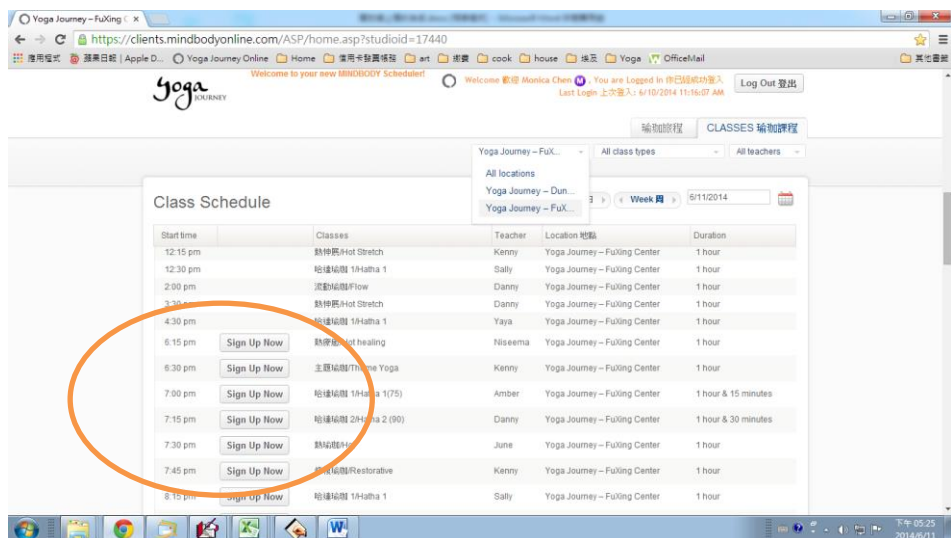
Yoga Journey – FuXing C ×

https://clients.mindbodyonline.com/ASP/home.asp?studioid=17440

應用程式 | 蘋果日報 | Apple D... | Yoga Journey Online | Home | 信用卡雙買積存 | art | 街路 | cook | house | 埃及 | Yoga | OfficeMail | 其他書籤

Yoga JOURNEY

Welcome to your new MINDBODY Scheduler!

Welcome 歡迎 Monica Chen M, You are Logged In 你已經成功登入
Last Login 上次登入: 6/10/2014 11:16:07 AM

Log Out 登出

瑜珈療程 | CLASSES 瑜珈課程

Yoga Journey – FuX... | All class types | All teachers

All locations
Yoga Journey – Dun...
Yoga Journey – FuX...

Class Schedule

日 | Week 週 | 6/11/2014

| Start time | | Classes | Teacher | Location 地點 | Duration |
|---|---|---|---|---|---|
| 12:15 pm | | 熱伸展/Hot Stretch | Kenny | Yoga Journey – FuXing Center | 1 hour |
| 12:30 pm | | 哈達瑜珈 1/Hatha 1 | Sally | Yoga Journey – FuXing Center | 1 hour |
| 2:00 pm | | 流動瑜珈/Flow | Danny | Yoga Journey – FuXing Center | 1 hour |
| 3:30 pm | | 熱伸展/Hot Stretch | Danny | Yoga Journey – FuXing Center | 1 hour |
| 4:30 pm | | 哈達瑜珈 1/Hatha 1 | Yaya | Yoga Journey – FuXing Center | 1 hour |
| 6:15 pm | Sign Up Now | 熱療癒/Hot healing | Niseema | Yoga Journey – FuXing Center | 1 hour |
| 6:30 pm | Sign Up Now | 主題瑜珈/Theme Yoga | Kenny | Yoga Journey – FuXing Center | 1 hour |
| 7:00 pm | Sign Up Now | 哈達瑜珈 1/Hatha 1(75) | Amber | Yoga Journey – FuXing Center | 1 hour & 15 minutes |
| 7:15 pm | Sign Up Now | 哈達瑜珈 2/Hatha 2 (90) | Danny | Yoga Journey – FuXing Center | 1 hour & 30 minutes |
| 7:30 pm | Sign Up Now | 熱瑜珈/Hot | June | Yoga Journey – FuXing Center | 1 hour |
| 7:45 pm | Sign Up Now | 修復瑜珈/Restorative | Kenny | Yoga Journey – FuXing Center | 1 hour |
| 8:15 pm | Sign Up Now | 哈達瑜珈 1/Hatha 1 | Sally | Yoga Journey – FuXing Center | 1 hour |

下午 05:25
2014/6/11